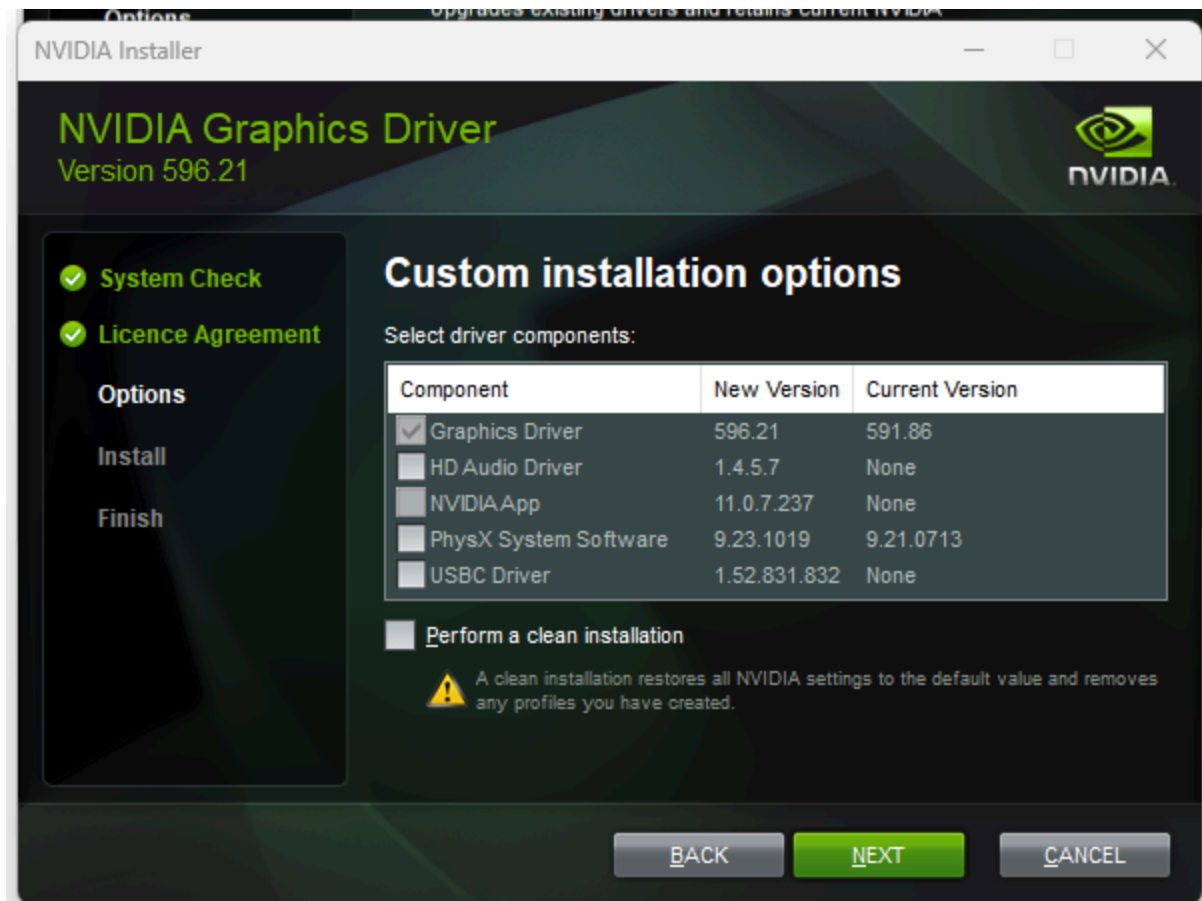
Options
Upgrades existing drivers and retains current NVIDIA

NVIDIA Installer

NVIDIA Graphics Driver
Version 596.21

NVIDIA

System Check
Licence Agreement
Options
Install
Finish

Custom installation options

Select driver components:

| Component | New Version | Current Version |
|---|---|---|
| Graphics Driver | 596.21 | 591.86 |
| HD Audio Driver | 1.4.5.7 | None |
| NVIDIA App | 11.0.7.237 | None |
| PhysX System Software | 9.23.1019 | 9.21.0713 |
| USBC Driver | 1.52.831.832 | None |

Perform a clean installation

A clean installation restores all NVIDIA settings to the default value and removes any profiles you have created.

BACK
NEXT
CANCEL